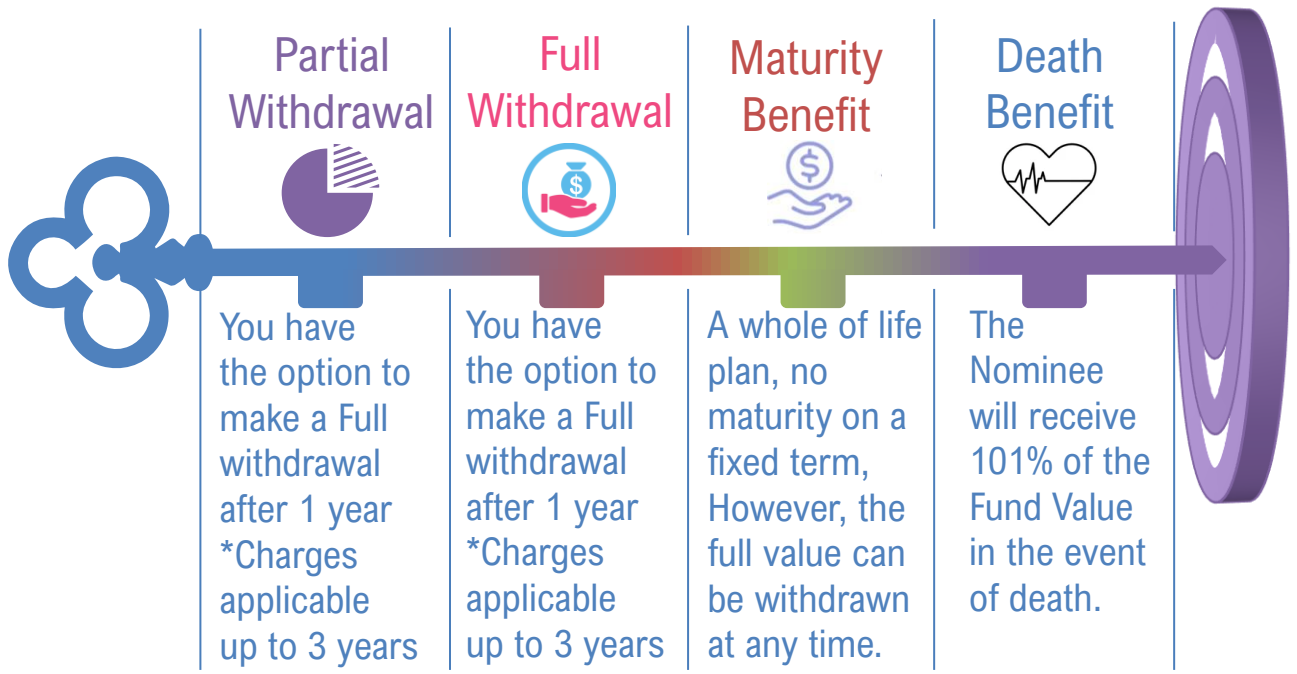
Partial Withdrawal

Full Withdrawal

Maturity Benefit

Death Benefit

You have the option to make a Full withdrawal after 1 year *Charges applicable up to 3 years

You have the option to make a Full withdrawal after 1 year *Charges applicable up to 3 years

A whole of life plan, no maturity on a fixed term, However, the full value can be withdrawn at any time.

The Nominee will receive 101% of the Fund Value in the event of death.